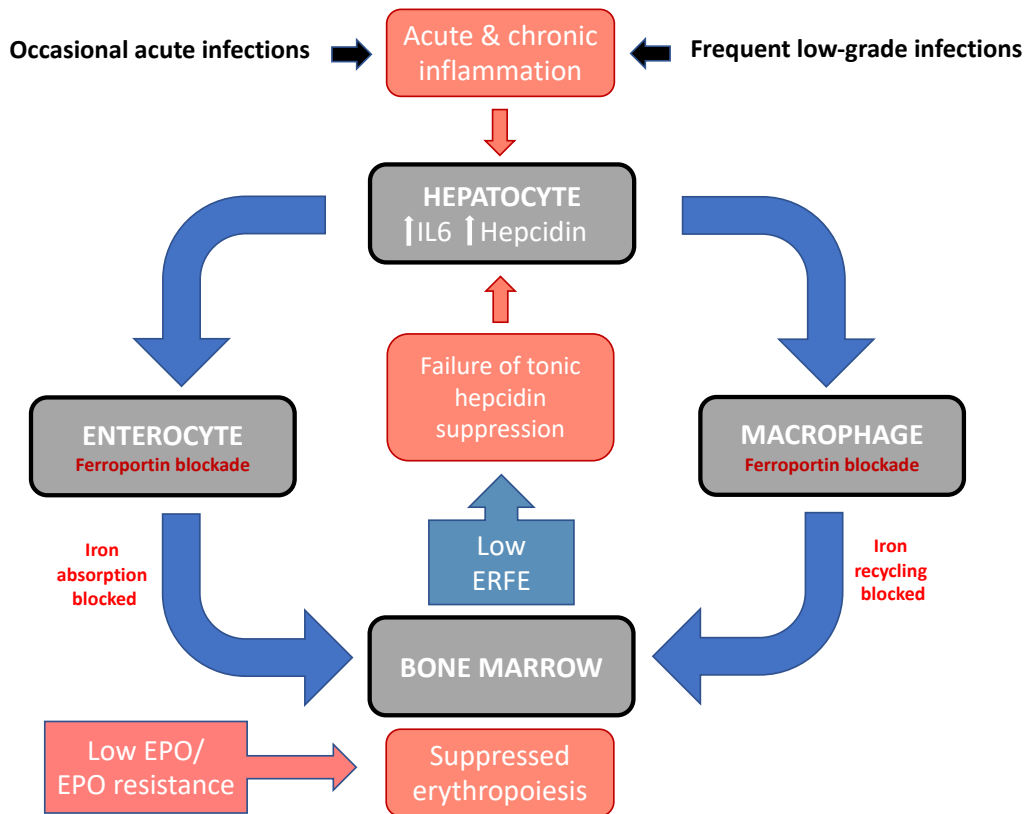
Occasional acute infections

Acute & chronic inflammation

Frequent low-grade infections

HEPATOCYTE
↑IL6 ↑Hepcidin

ENTEROCYTE
Ferroportin blockade

Failure of tonic hepcidin suppression

MACROPHAGE
Ferroportin blockade

Iron absorption blocked

Low ERFE

Iron recycling blocked

BONE MARROW

Low EPO/ EPO resistance

Suppressed erythropoiesis